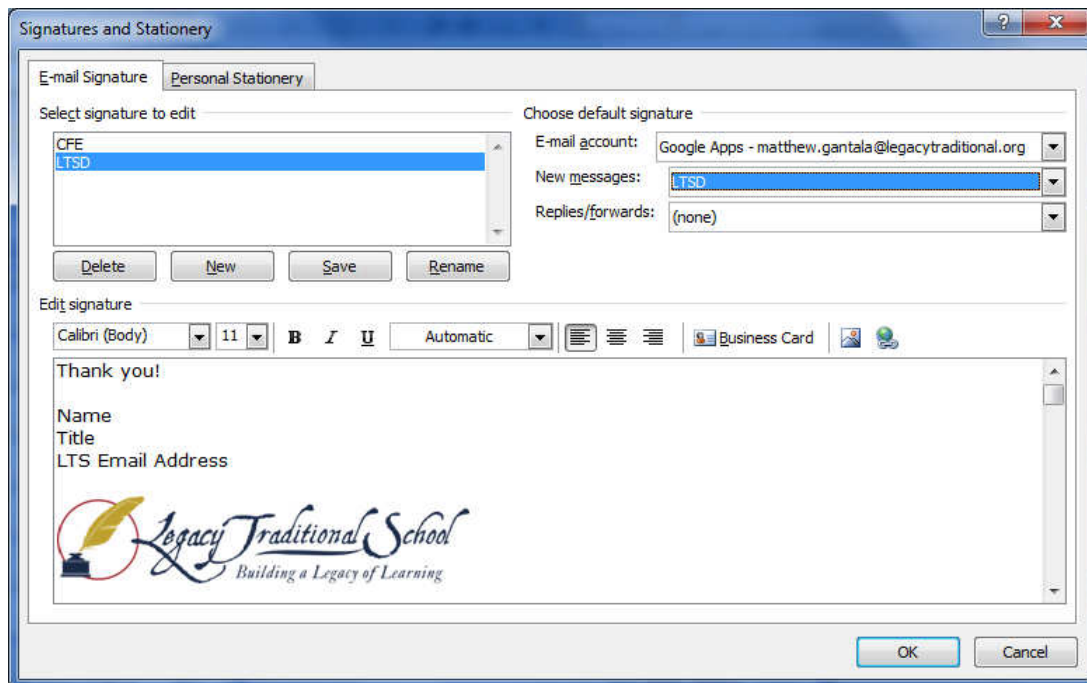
Signatures and Stationery

E-mail Signature | Personal Stationery

Select signature to edit

CFE
LTSD

Delete | New | Save | Rename

Choose default signature

E-mail account: Google Apps - matthew.gantala@legacytraditional.org

New messages: LTSD

Replies/forwards: (none)

Edit signature

Calibri (Body) | 11 | B | I | U | Automatic | Business Card

Thank you!

Name
Title
LTS Email Address

Legacy Traditional School
Building a Legacy of Learning

OK | Cancel